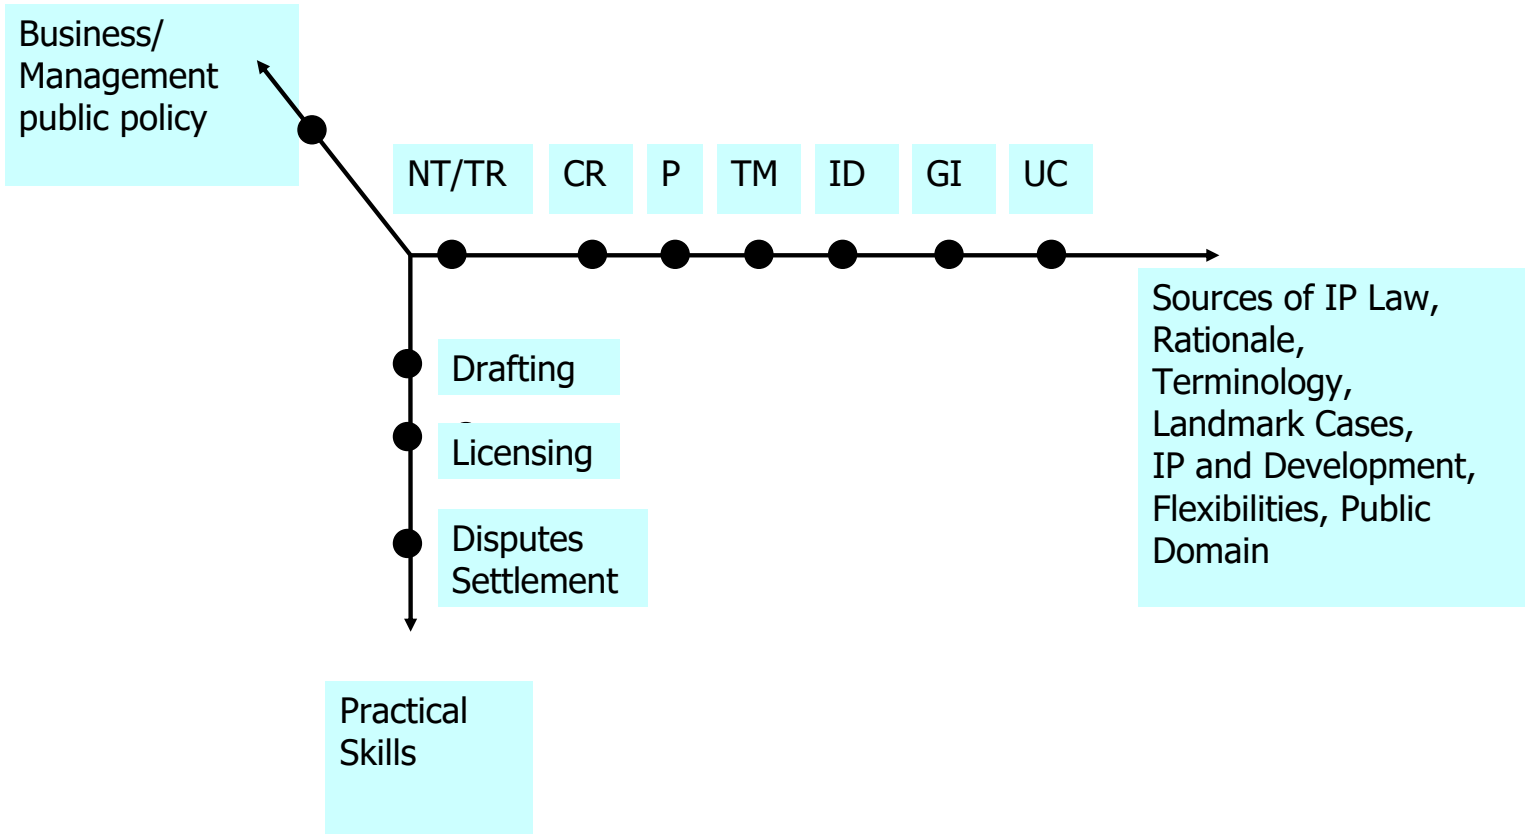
Business/ Management public policy

NT/TR

CR

P

TM

ID

GI

UC

Sources of IP Law, Rationale, Terminology, Landmark Cases, IP and Development, Flexibilities, Public Domain

Drafting

Licensing

Disputes Settlement

Practical Skills